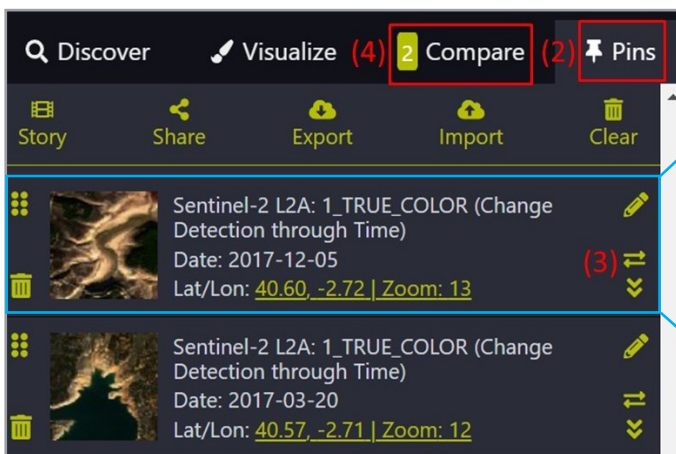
Discover Visualize (4) 2 Compare (2) Pins

Story Share Export Import Clear

Sentinel-2 L2A: 1_TRUE_COLOR (Change Detection through Time)
Date: 2017-12-05
Lat/Lon: 40.60, -2.72 | Zoom: 13
(3)

Sentinel-2 L2A: 1_TRUE_COLOR (Change Detection through Time)
Date: 2017-03-20
Lat/Lon: 40.57, -2.71 | Zoom: 12